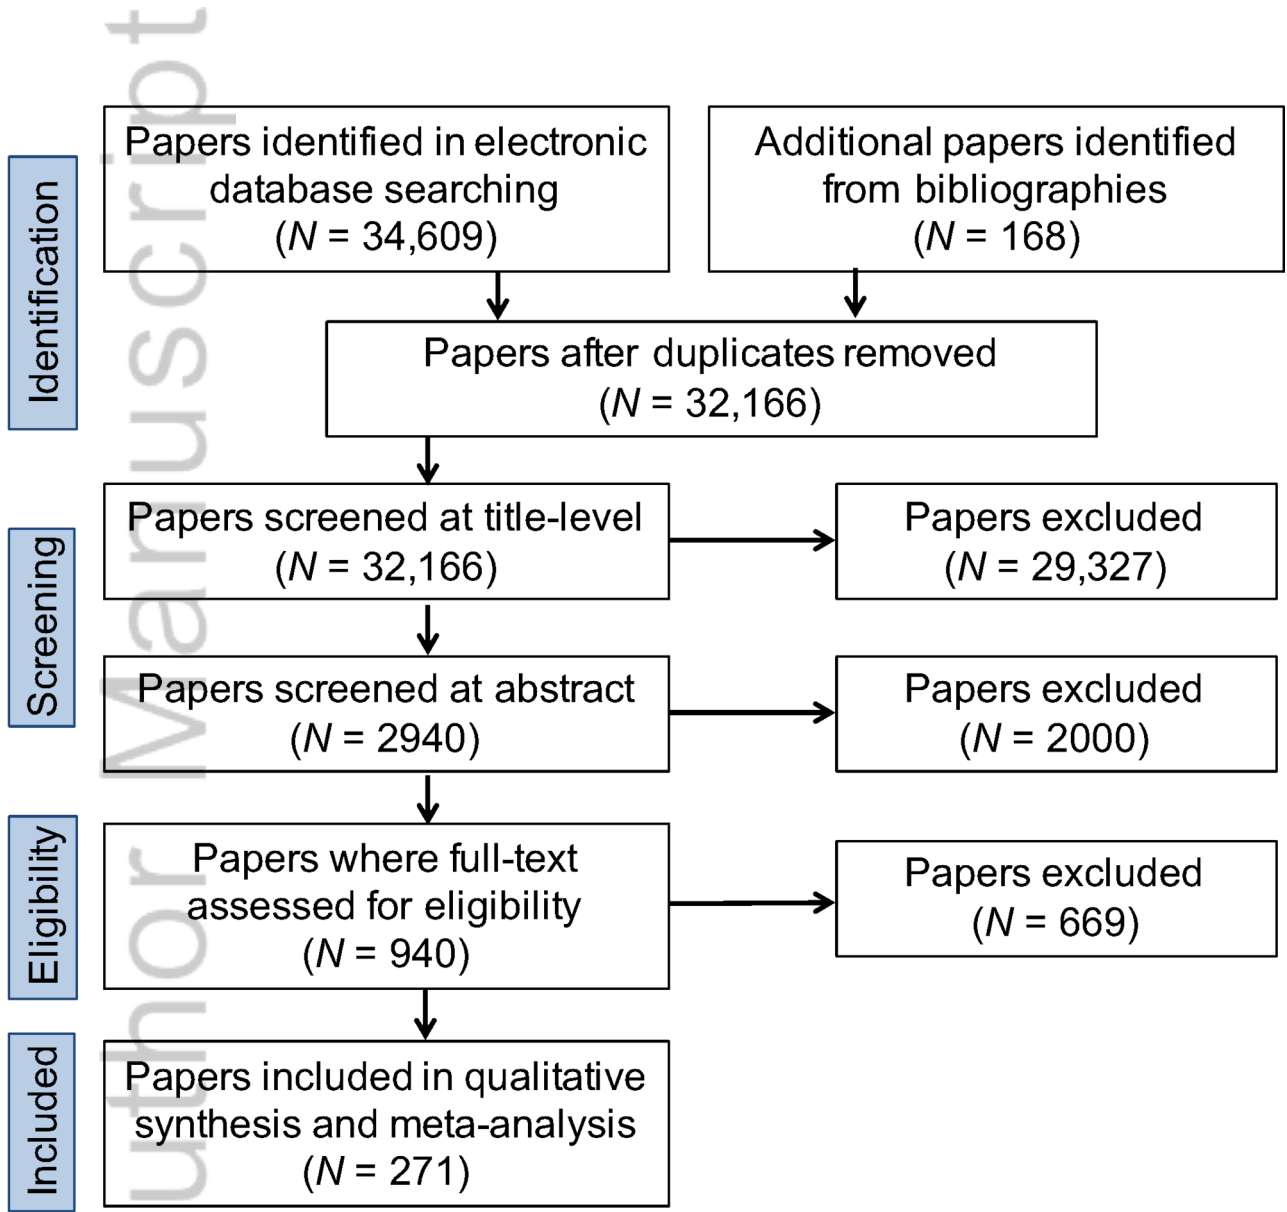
uthor Manuscript

Identification

Papers identified in electronic database searching ($N$ = 34,609)

Additional papers identified from bibliographies ($N$ = 168)

Papers after duplicates removed ($N$ = 32,166)

Screening

Papers screened at title-level ($N$ = 32,166)

Papers excluded ($N$ = 29,327)

Papers screened at abstract ($N$ = 2940)

Papers excluded ($N$ = 2000)

Eligibility

Papers where full-text assessed for eligibility ($N$ = 940)

Papers excluded ($N$ = 669)

Included

Papers included in qualitative synthesis and meta-analysis ($N$ = 271)